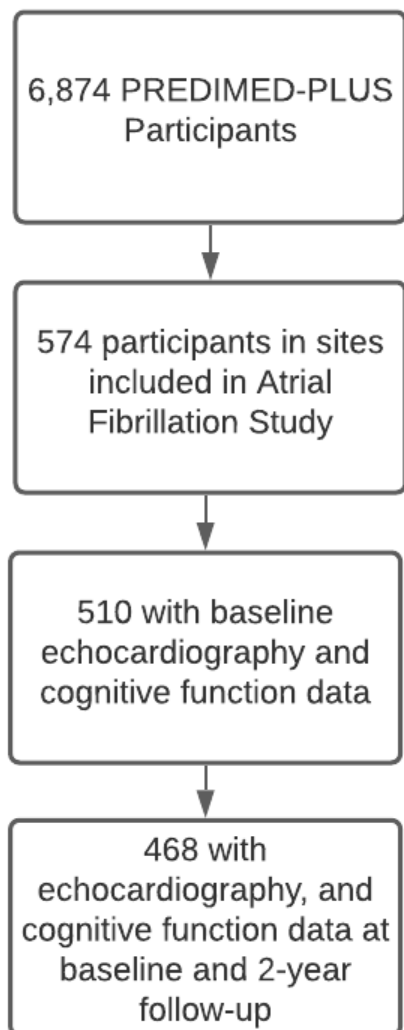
6,874 PREDIMED-PLUS Participants

574 participants in sites included in Atrial Fibrillation Study

510 with baseline echocardiography and cognitive function data

468 with echocardiography, and cognitive function data at baseline and 2-year follow-up